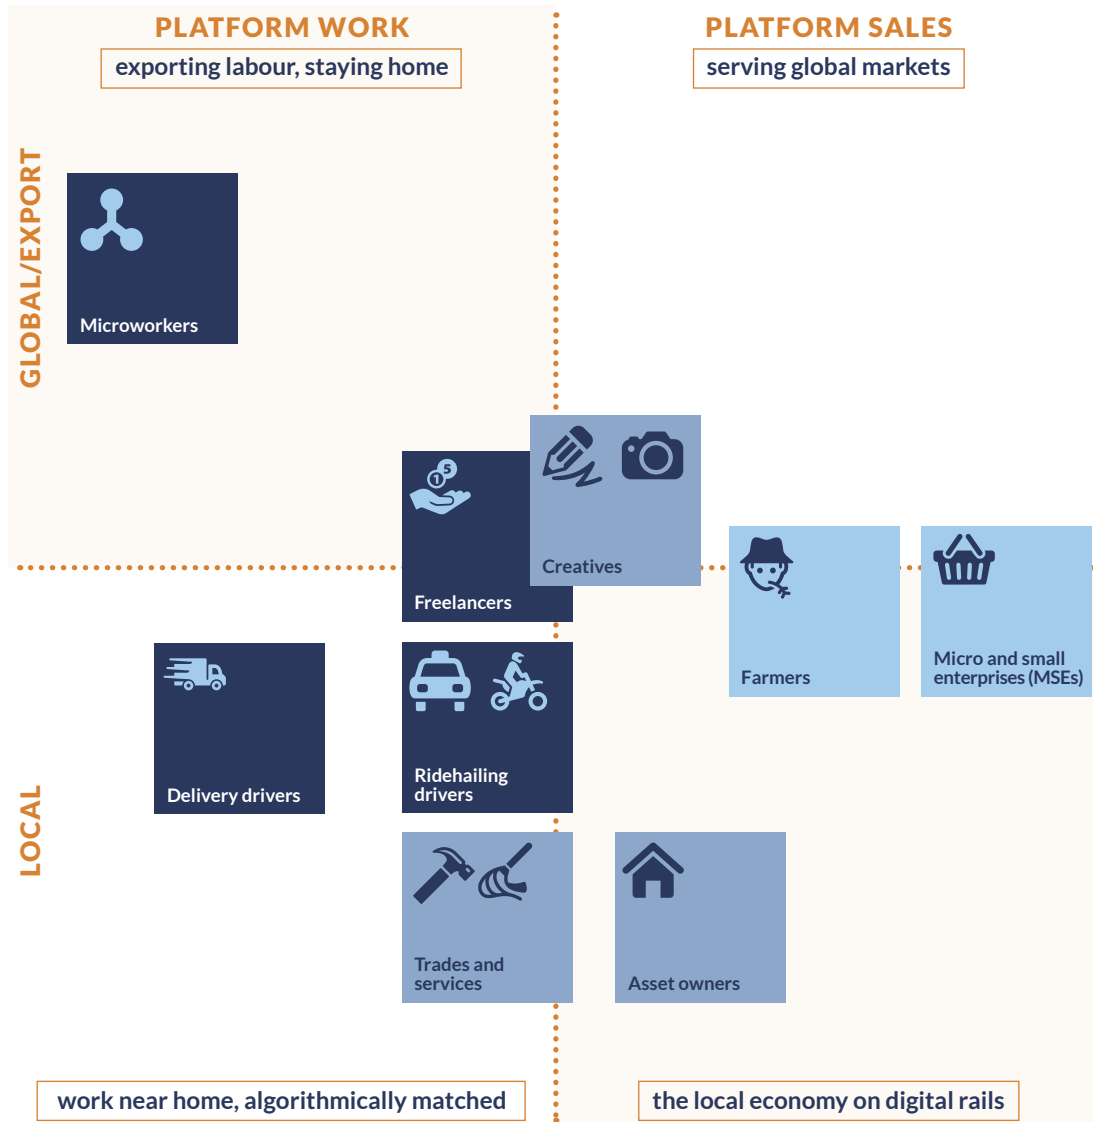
PLATFORM WORK

exporting labour, staying home

PLATFORM SALES

serving global markets

GLOBAL/EXPORT

Microworkers

Freelancers

Creatives

Farmers

Micro and small enterprises (MSEs)

Delivery drivers

Ridehailing drivers

LOCAL

Trades and services

Asset owners

work near home, algorithmically matched

the local economy on digital rails